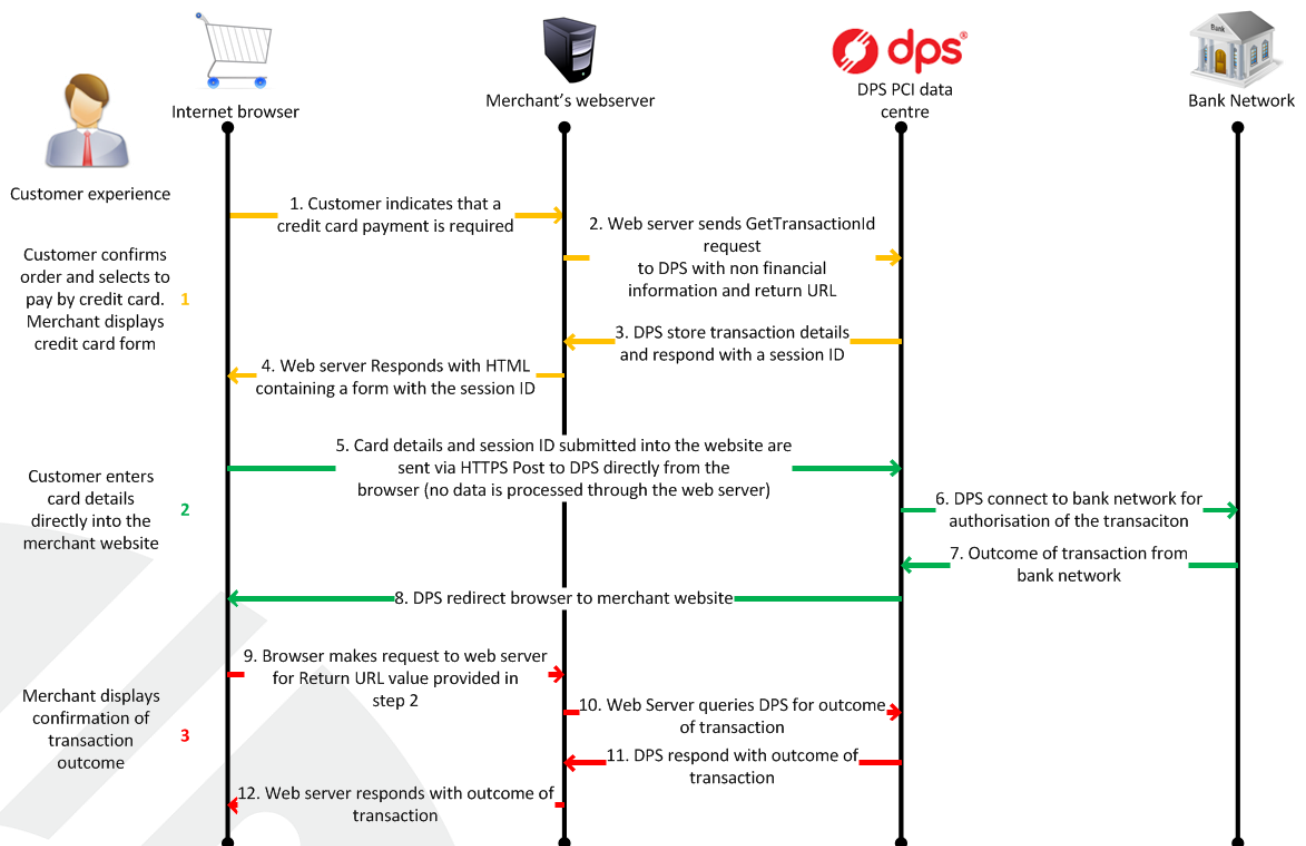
Customer experience

Internet browser

Merchant's webserver

dps

DPS PCI data centre

Bank

Bank Network

1. Customer indicates that a credit card payment is required

2. Web server sends GetTransactionId request to DPS with non financial information and return URL

Customer confirms order and selects to pay by credit card. Merchant displays credit card form

1

3. DPS store transaction details and respond with a session ID

4. Web server Responds with HTML containing a form with the session ID

5. Card details and session ID submitted into the website are sent via HTTPS Post to DPS directly from the browser (no data is processed through the web server)

Customer enters card details directly into the merchant website

2

6. DPS connect to bank network for authorisation of the transaciton

7. Outcome of transaction from bank network

8. DPS redirect browser to merchant website

9. Browser makes request to web server for Return URL value provided in step 2

Merchant displays confirmation of transaction outcome

3

10. Web Server queries DPS for outcome of transaction

11. DPS respond with outcome of transaction

12. Web server responds with outcome of transaction